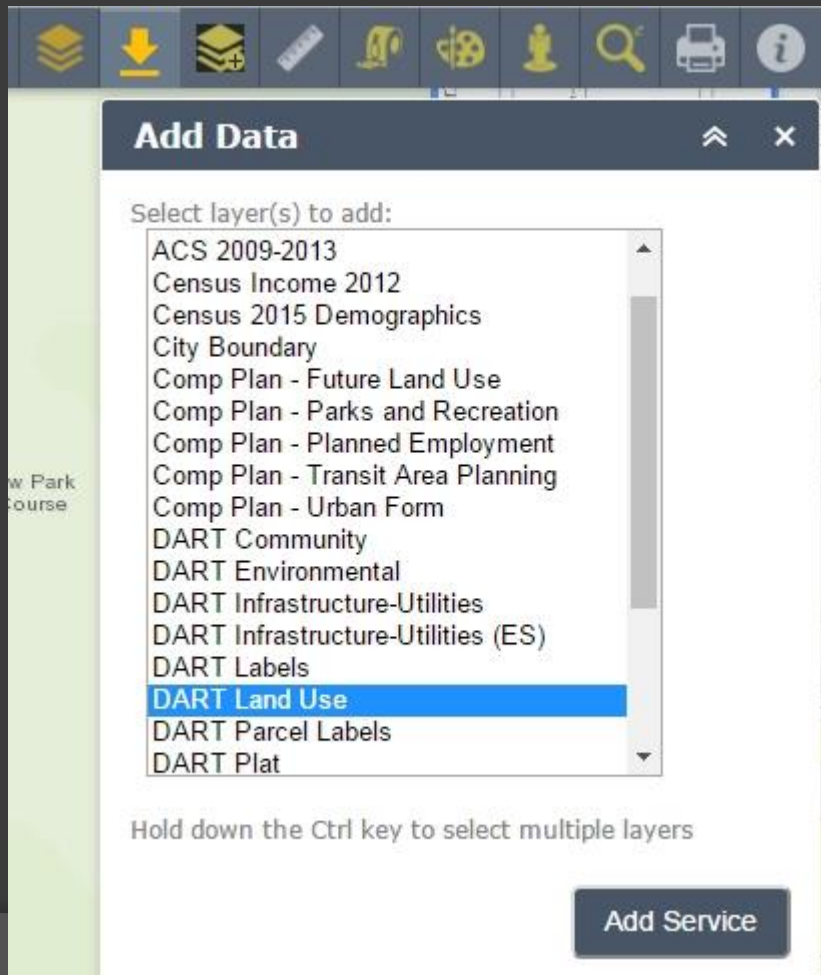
Add Data

Select layer(s) to add:

ACS 2009-2013
Census Income 2012
Census 2015 Demographics
City Boundary
Comp Plan - Future Land Use
Comp Plan - Parks and Recreation
Comp Plan - Planned Employment
Comp Plan - Transit Area Planning
Comp Plan - Urban Form
DART Community
DART Environmental
DART Infrastructure-Utilities
DART Infrastructure-Utilities (ES)
DART Labels
DART Land Use
DART Parcel Labels
DART Plat

w Park
Course

Hold down the Ctrl key to select multiple layers

Add Service